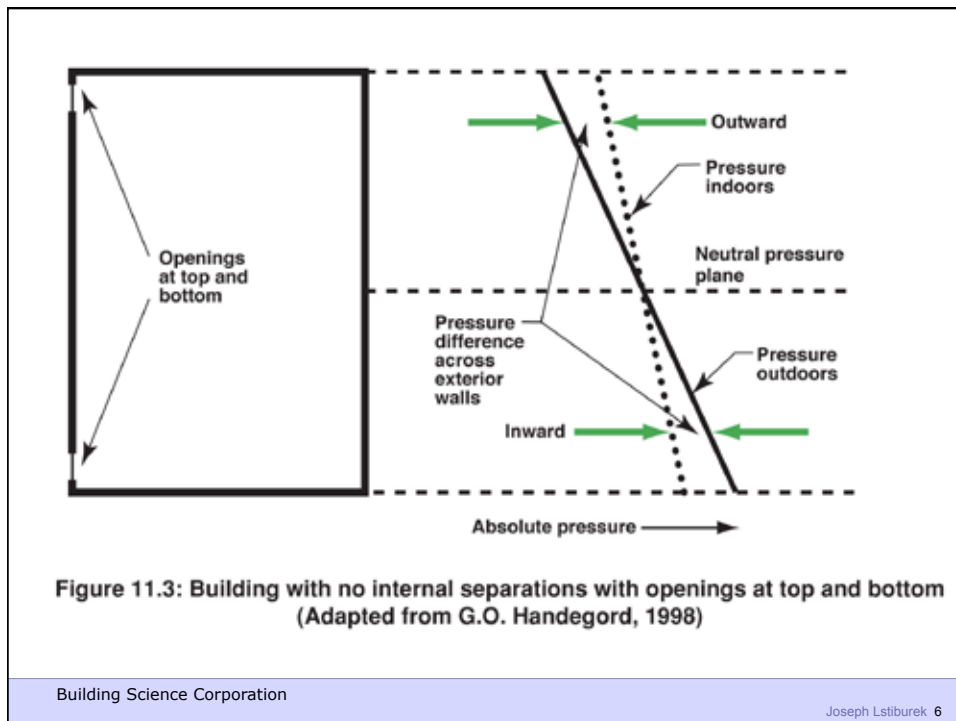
Openings at top and bottom

Outward

Pressure indoors

Neutral pressure plane

Pressure difference across exterior walls

Pressure outdoors

Inward

Absolute pressure

Figure 11.3: Building with no internal separations with openings at top and bottom (Adapted from G.O. Handegord, 1998)

Building Science Corporation

Joseph Lstiburek 6